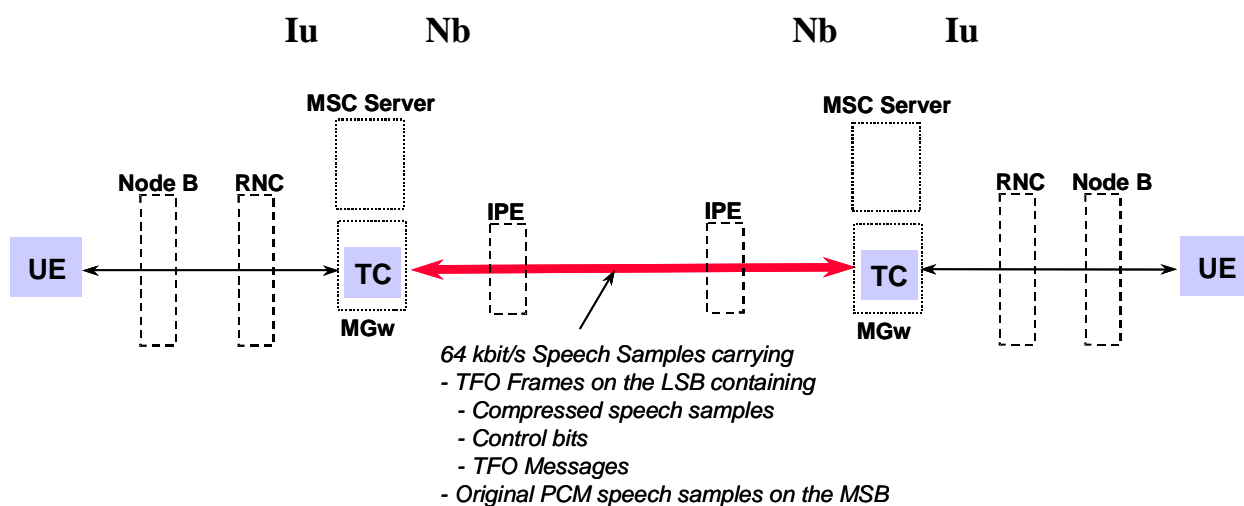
Iu Nb Nb Iu

MSC Server

MSC Server

Node B RNC

RNC Node B

IPE IPE

UE TC TC UE

MGw

MGw

64 kbit/s Speech Samples carrying
- TFO Frames on the LSB containing
- Compressed speech samples
- Control bits
- TFO Messages
- Original PCM speech samples on the MSB